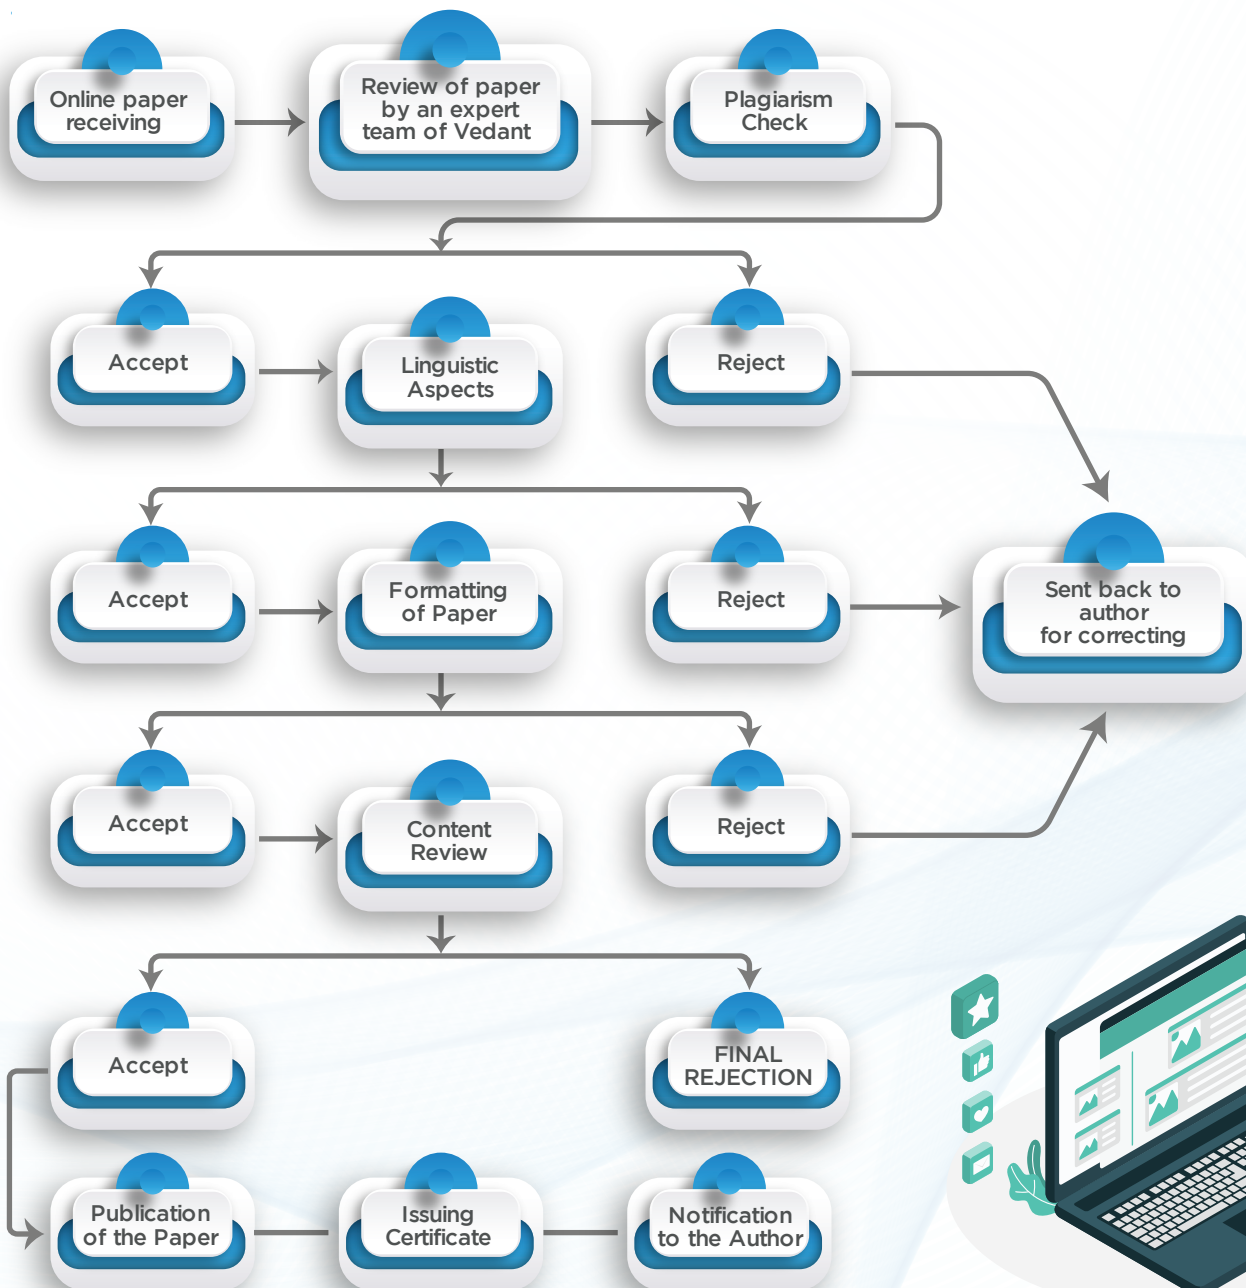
Online paper receiving

Review of paper by an expert team of Vedant

Plagiarism Check

Accept

Linguistic Aspects

Reject

Sent back to author for correcting

Accept

Formatting of Paper

Reject

Accept

Content Review

Reject

Accept

FINAL REJECTION

Publication of the Paper

Issuing Certificate

Notification to the Author